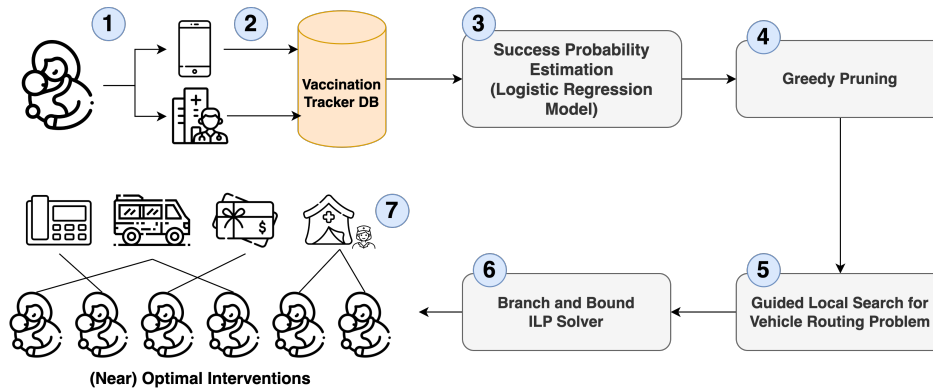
1

2

Vaccination Tracker DB

3

Success Probability Estimation (Logistic Regression Model)

4

Greedy Pruning

7

$

5

Guided Local Search for Vehicle Routing Problem

6

Branch and Bound ILP Solver

(Near) Optimal Interventions